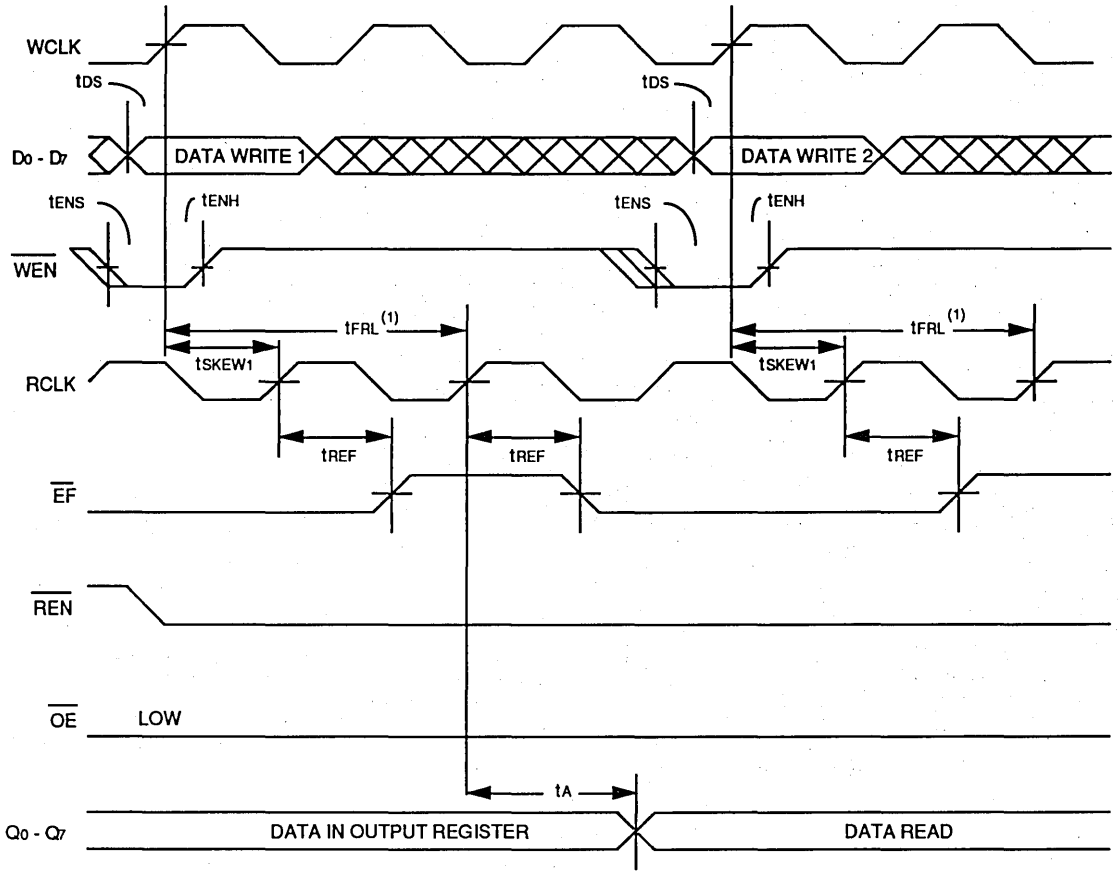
WCLK

$t_{DS}$

$t_{DS}$

$D_0 - D_7$

DATA WRITE 1

DATA WRITE 2

$t_{ENS}$

$t_{ENH}$

$t_{ENS}$

$t_{ENH}$

$\overline{WEN}$

$t_{FRL}^{(1)}$

$t_{FRL}^{(1)}$

$t_{SKEW1}$

$t_{SKEW1}$

RCLK

$t_{REF}$

$t_{REF}$

$t_{REF}$

$\overline{EF}$

$\overline{REN}$

$\overline{OE}$

LOW

$t_A$

$Q_0 - Q_7$

DATA IN OUTPUT REGISTER

DATA READ